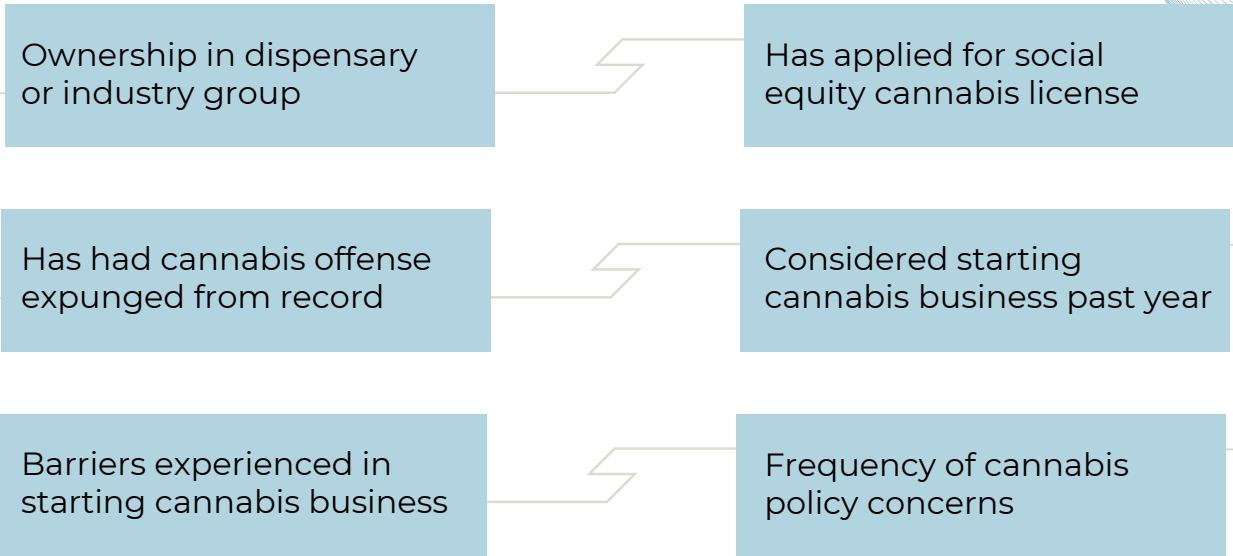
Ownership in dispensary or industry group

Has applied for social equity cannabis license

Has had cannabis offense expunged from record

Considered starting cannabis business past year

Barriers experienced in starting cannabis business

Frequency of cannabis policy concerns